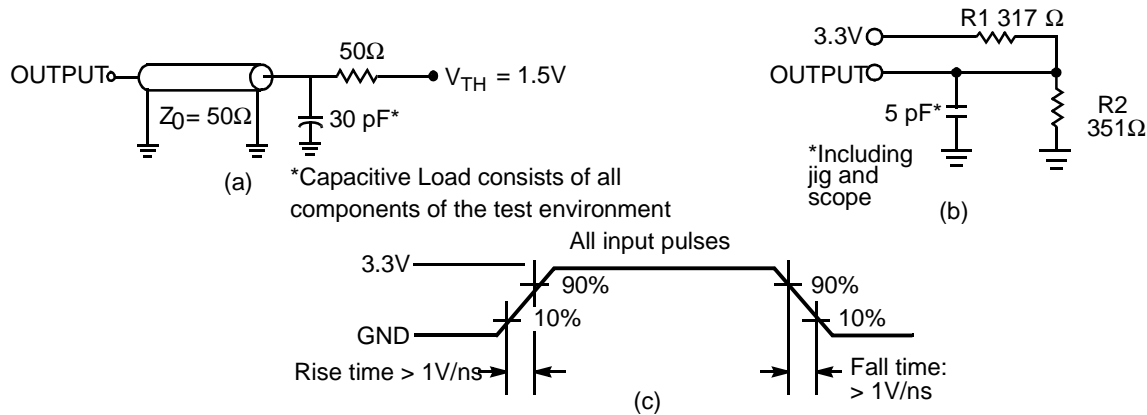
OUTPUT

$Z_0 = 50\Omega$

50Ω

$V_{TH} = 1.5V$

30 pF*

(a)

*Capacitive Load consists of all components of the test environment

3.3V

R1 317 Ω

OUTPUT

5 pF*

R2 351Ω

*Including jig and scope

(b)

All input pulses

3.3V

90%

90%

GND

10%

10%

Rise time > 1V/ns

Fall time: > 1V/ns

(c)